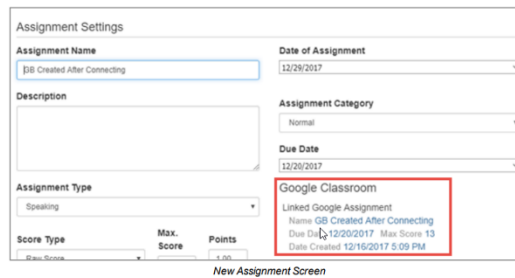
Assignment Settings

Assignment Name

GB Created After Connecting

Description

Assignment Type

Speaking

Score Type

Raw Score

Max. Score

Points

1.00

Date of Assignment

12/29/2017

Assignment Category

Normal

Due Date

12/20/2017

Google Classroom

Linked Google Assignment

Name GB Created After Connecting

Due Date 12/20/2017 Max Score 13

Date Created 12/16/2017 5:09 PM

New Assignment Screen